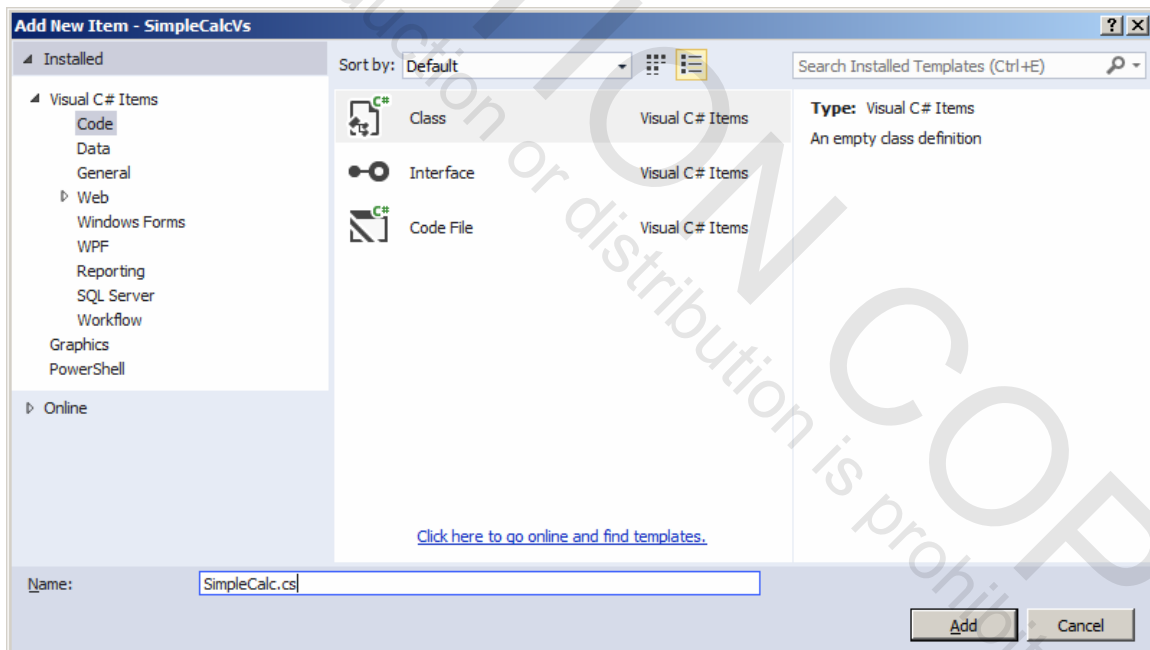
Add New Item - SimpleCalcVs

? X

◢ Installed

◢ Visual C# Items
Code
Data
General
▷ Web
Windows Forms
WPF
Reporting
SQL Server
Workflow
Graphics
PowerShell

▷ Online

Sort by: Default

Class Visual C# Items
Interface Visual C# Items
Code File Visual C# Items

Click here to go online and find templates.

Search Installed Templates (Ctrl+E)

Type: Visual C# Items
An empty class definition

Name: SimpleCalc.cs

Add Cancel

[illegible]uction or distribution is prohib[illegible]
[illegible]ION COP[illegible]